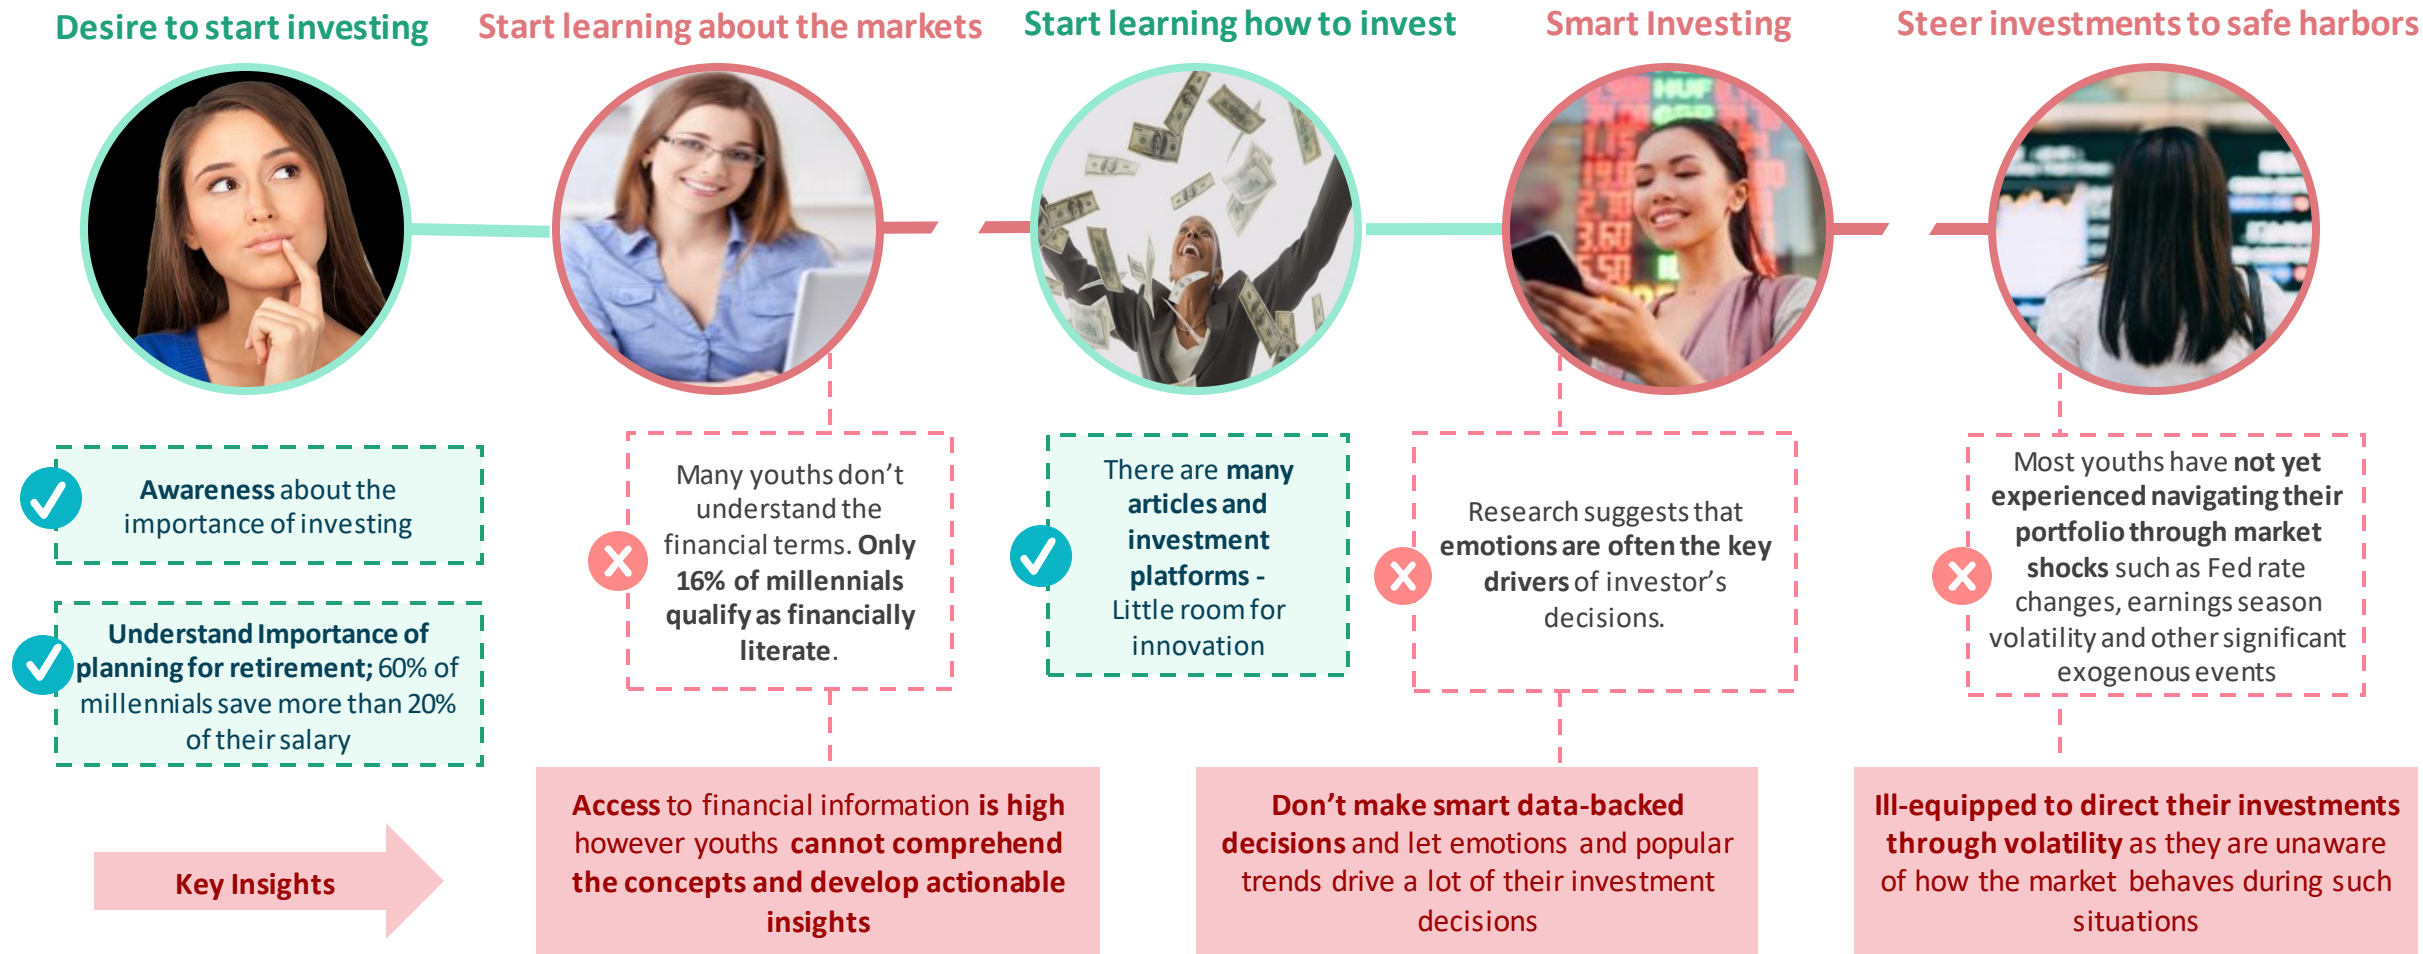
Desire to start investing

Start learning about the markets

Start learning how to invest

Smart Investing

Steer investments to safe harbors

Awareness about the importance of investing

Understand Importance of planning for retirement; 60% of millennials save more than 20% of their salary

Many youths don’t understand the financial terms. Only 16% of millennials qualify as financially literate.

There are many articles and investment platforms - Little room for innovation

Research suggests that emotions are often the key drivers of investor’s decisions.

Most youths have not yet experienced navigating their portfolio through market shocks such as Fed rate changes, earnings season volatility and other significant exogenous events

Key Insights

Access to financial information is high however youths cannot comprehend the concepts and develop actionable insights

Don’t make smart data-backed decisions and let emotions and popular trends drive a lot of their investment decisions

Ill-equipped to direct their investments through volatility as they are unaware of how the market behaves during such situations